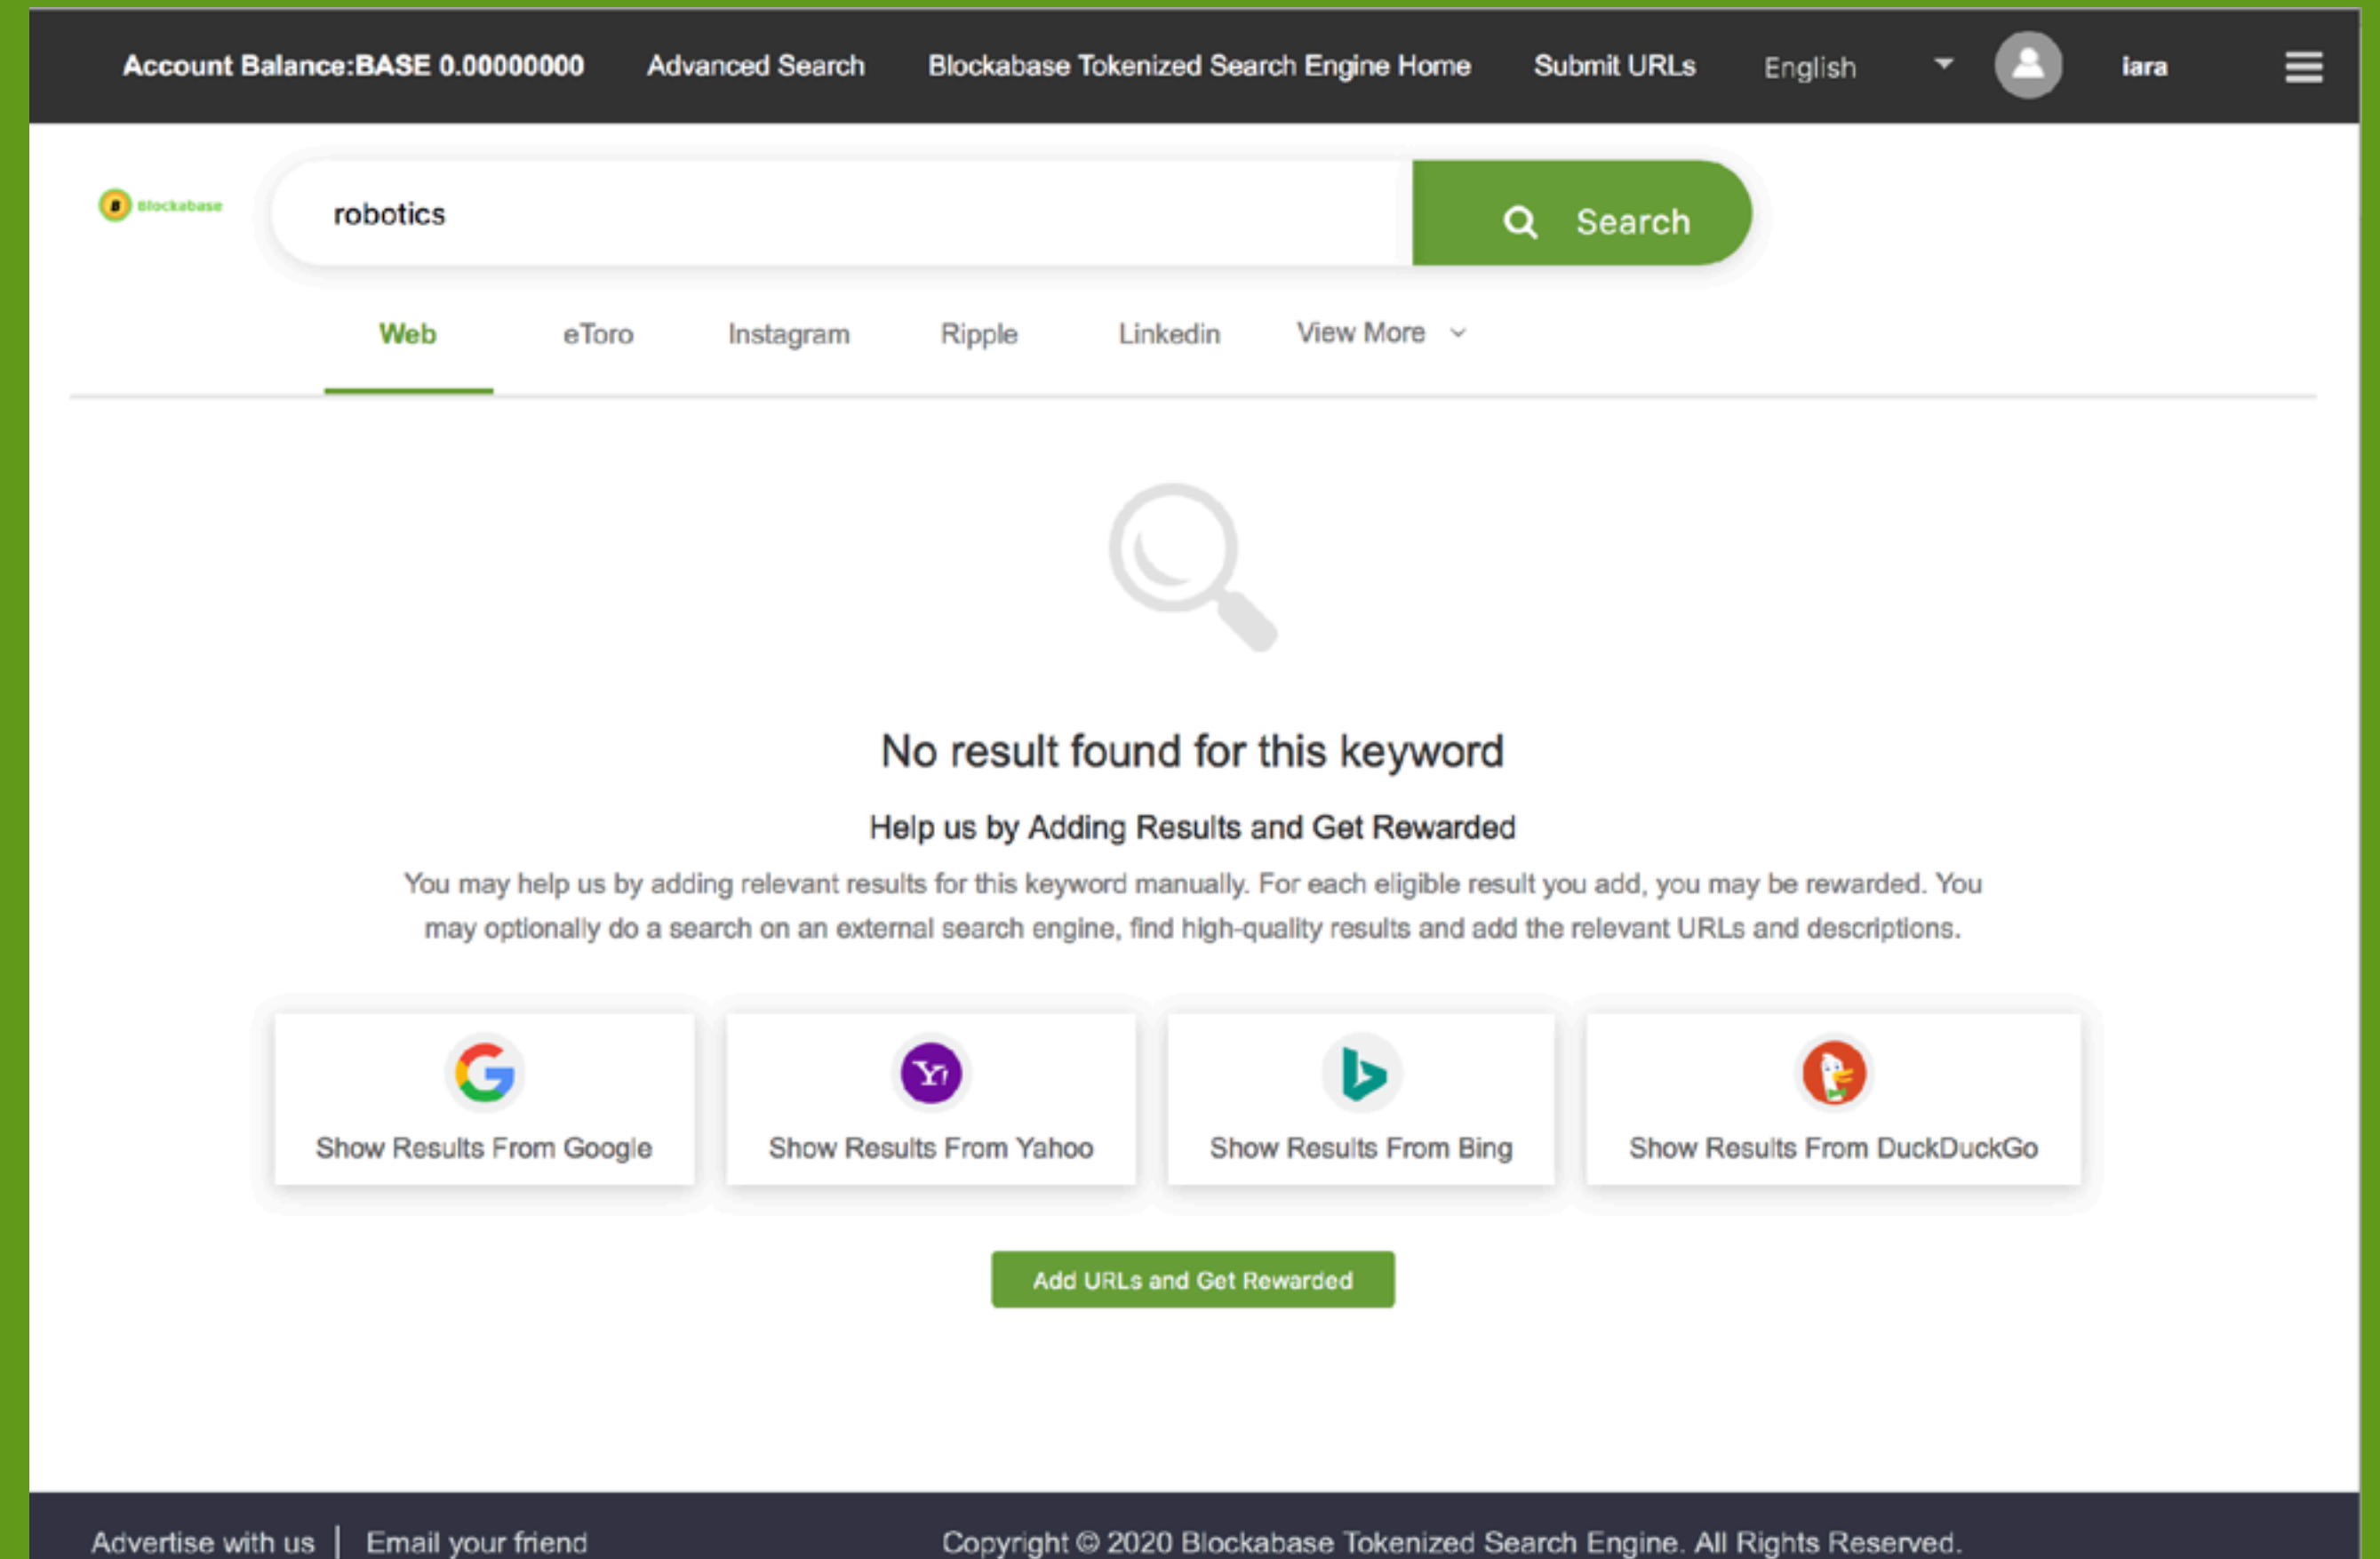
Account Balance:BASE 0.00000000 Advanced Search Blockabase Tokenized Search Engine Home Submit URLs English iara

Blockabase

robotics

Search

Web eToro Instagram Ripple Linkedin View More

No result found for this keyword

Help us by Adding Results and Get Rewarded

You may help us by adding relevant results for this keyword manually. For each eligible result you add, you may be rewarded. You may optionally do a search on an external search engine, find high-quality results and add the relevant URLs and descriptions.

Show Results From Google

Show Results From Yahoo

Show Results From Bing

Show Results From DuckDuckGo

Add URLs and Get Rewarded

Advertise with us | Email your friend

Copyright © 2020 Blockabase Tokenized Search Engine. All Rights Reserved.